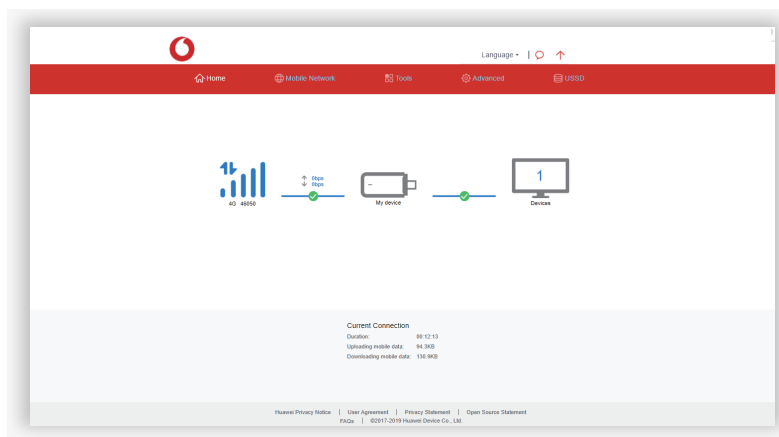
Language ▾ |

Home Mobile Network Tools Advanced USSD

4G 46050

0bps
0bps

My device

1

Devices

Current Connection
Duration: 00:12:13
Uploading mobile data: 94.3KB
Downloading mobile data: 130.9KB

Huawei Privacy Notice | User Agreement | Privacy Statement | Open Source Statement
FAQs | ©2017-2019 Huawei Device Co., Ltd.